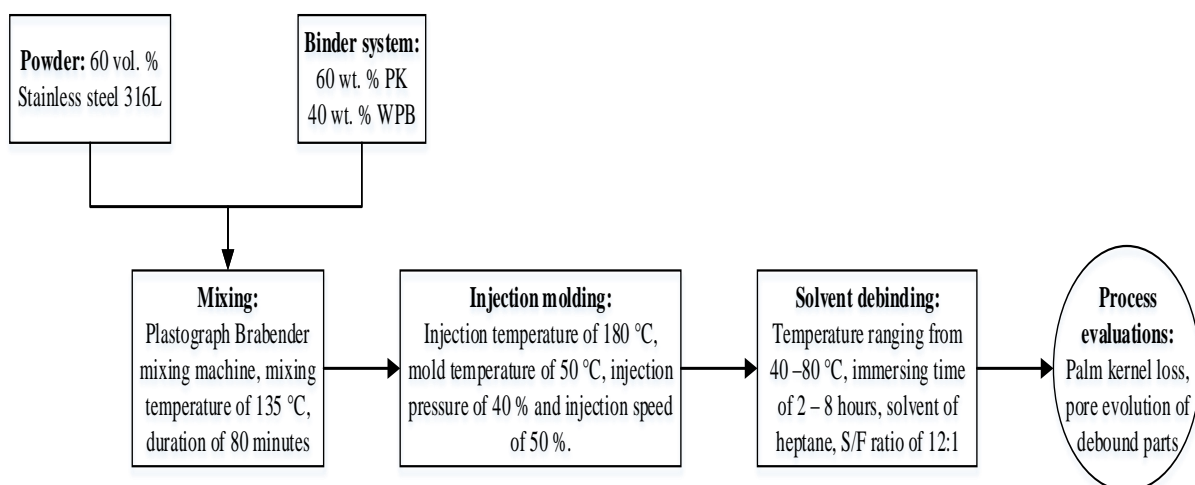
**Powder:** 60 vol. % Stainless steel 316L

**Binder system:** 60 wt. % PK 40 wt. % WPB

**Mixing:** Plastograph Brabender mixing machine, mixing temperature of 135 °C, duration of 80 minutes

**Injection molding:** Injection temperature of 180 °C, mold temperature of 50 °C, injection pressure of 40 % and injection speed of 50 %.

**Solvent debinding:** Temperature ranging from 40 –80 °C, immersing time of 2 – 8 hours, solvent of heptane, S/F ratio of 12:1

**Process evaluations:** Palm kernel loss, pore evolution of debound parts